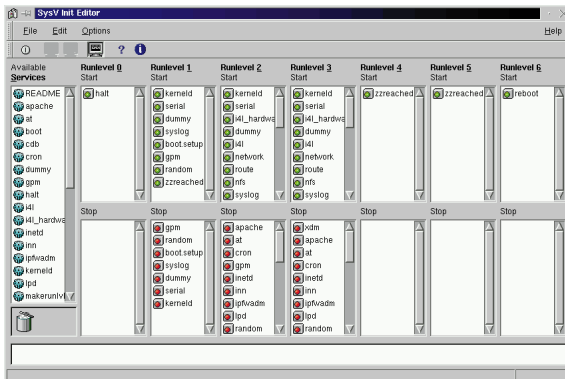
SysV Init Editor

File Edit Options Help

Available Services

README
apache
at
boot
cdb
cron
dummy
gpm
halt
i4l
i4l_hardwa
inetd
inn
ipfwadm
kerneld
lpd
makerunlvl

Runlevel 0
Start
halt

Stop

Runlevel 1
Start
kerneld
serial
dummy
syslog
boot.setup
gpm
random
zzreached

Stop
gpm
random
boot.setup
syslog
dummy
serial
kerneld

Runlevel 2
Start
kerneld
serial
i4l_hardwa
dummy
i4l
network
route
nfs
syslog

Stop
apache
at
cron
gpm
inetd
inn
ipfwadm
lpd
random

Runlevel 3
Start
kerneld
serial
i4l_hardwa
dummy
i4l
network
route
nfs
syslog

Stop
xdm
apache
at
cron
inetd
inn
ipfwadm
lpd
random

Runlevel 4
Start
zzreached

Stop

Runlevel 5
Start
zzreached

Stop

Runlevel 6
Start
reboot

Stop